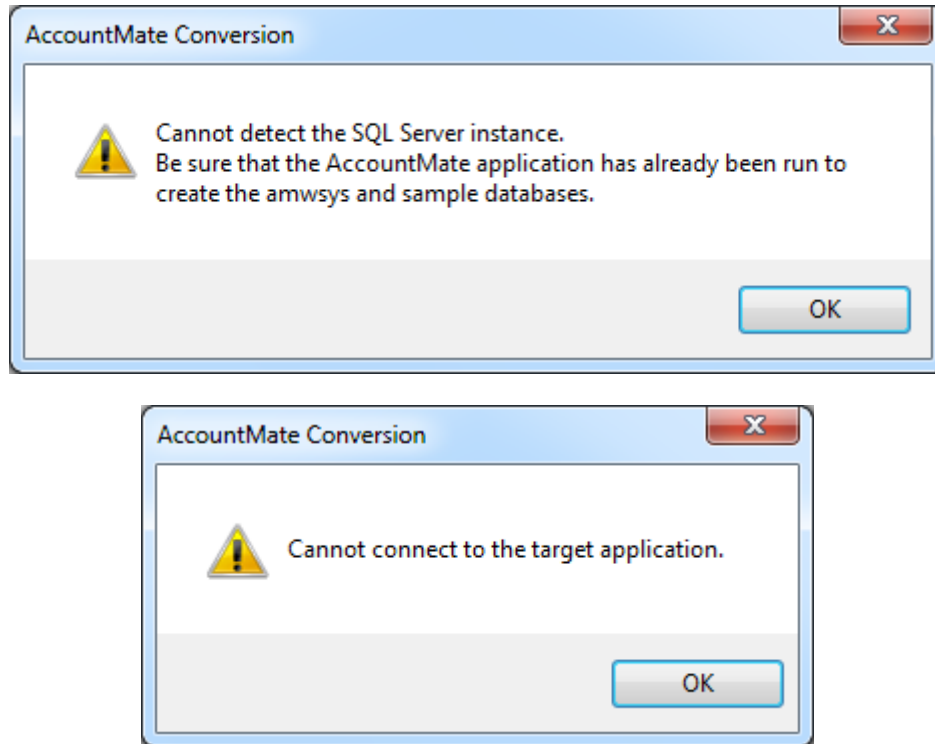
AccountMate Conversion

Cannot detect the SQL Server instance.
Be sure that the AccountMate application has already been run to create the amwsys and sample databases.

OK

AccountMate Conversion

Cannot connect to the target application.

OK